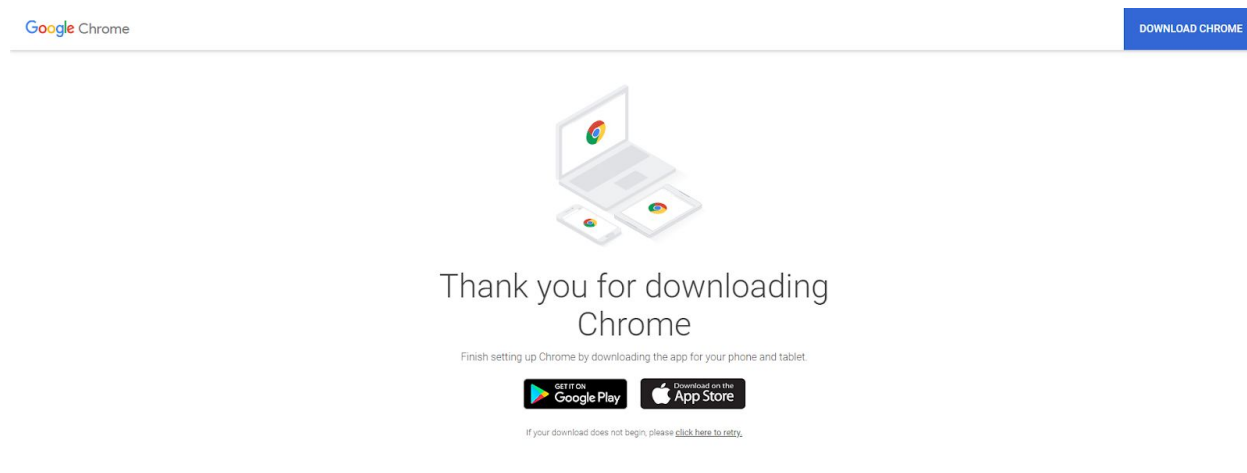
Google Chrome

DOWNLOAD CHROME

Thank you for downloading Chrome

Finish setting up Chrome by downloading the app for your phone and tablet.

GET IT ON Google Play

Download on the App Store

If your download does not begin, please click here to retry.